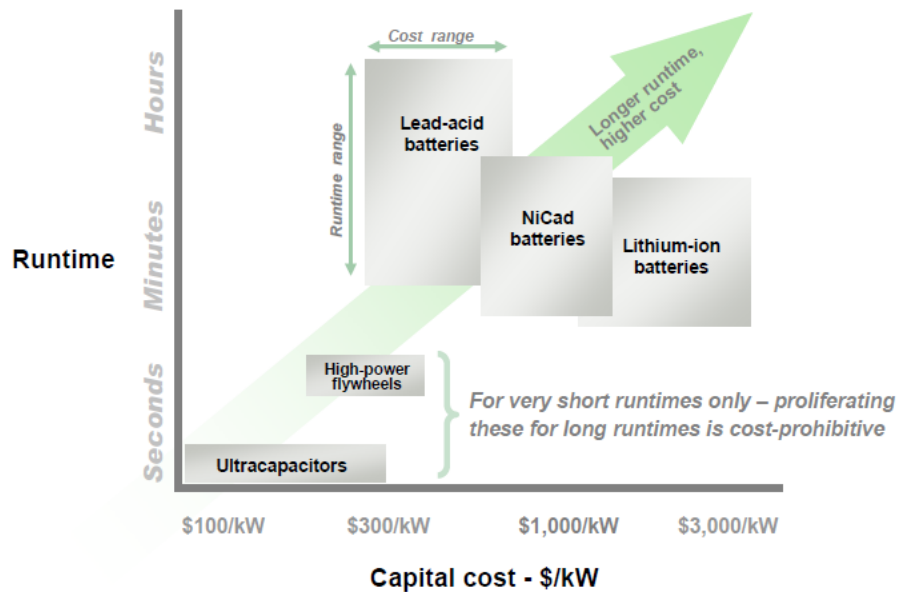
Runtime

Hours

Minutes

Seconds

Cost range

Runtime range

Lead-acid batteries

NiCad batteries

Lithium-ion batteries

Longer runtime, higher cost

High-power flywheels

Ultracapacitors

For very short runtimes only – proliferating these for long runtimes is cost-prohibitive

\$100/kW

\$300/kW

\$1,000/kW

\$3,000/kW

Capital cost - \$/kW